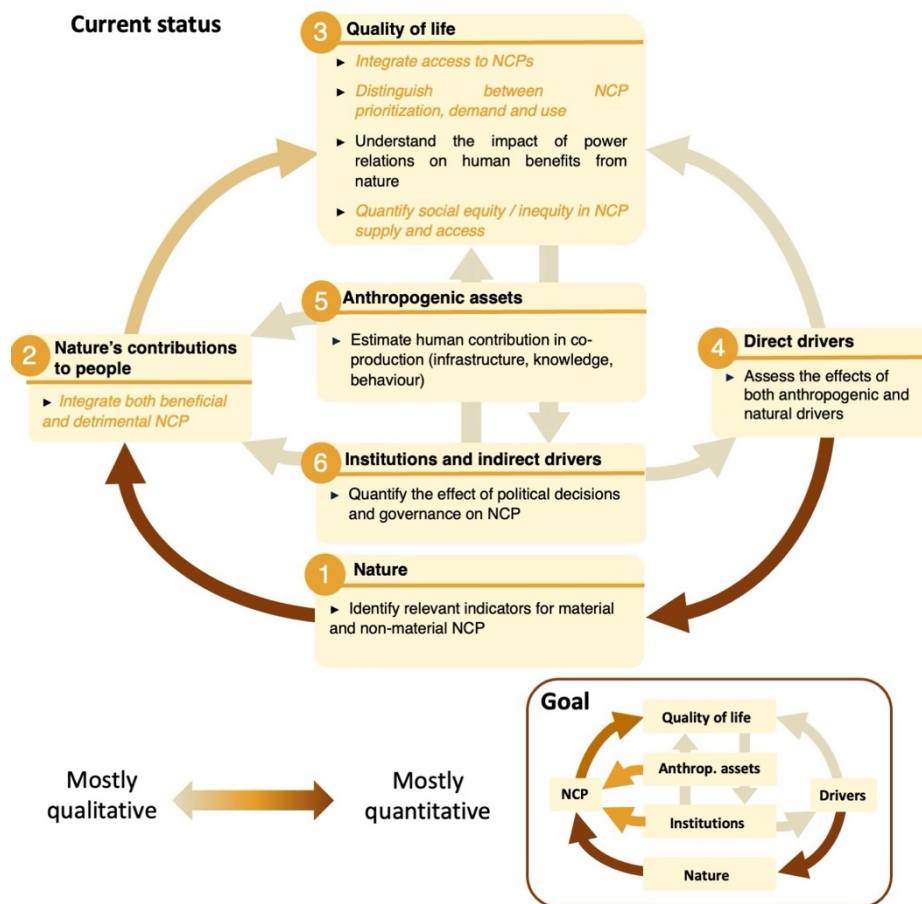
Current status

3 Quality of life

► Integrate access to NCPs

► Distinguish between NCP prioritization, demand and use

► Understand the impact of power relations on human benefits from nature

► Quantify social equity / inequity in NCP supply and access

5 Anthropogenic assets

► Estimate human contribution in co-production (infrastructure, knowledge, behaviour)

2 Nature's contributions to people

► Integrate both beneficial and detrimental NCP

4 Direct drivers

► Assess the effects of both anthropogenic and natural drivers

6 Institutions and indirect drivers

► Quantify the effect of political decisions and governance on NCP

1 Nature

► Identify relevant indicators for material and non-material NCP

Mostly qualitative

Mostly quantitative

Goal

Quality of life

Anthrop. assets

NCP

Drivers

Institutions

Nature